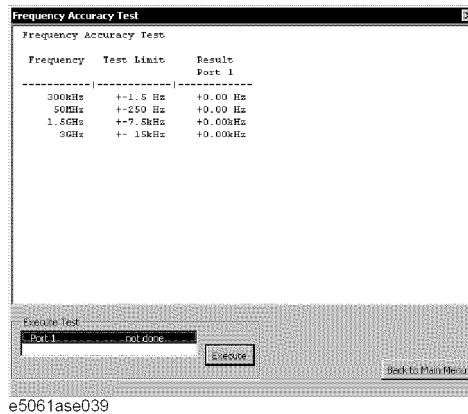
Frequency Accuracy Test

Frequency Accuracy Test

| Frequency | Test Limit | Result Port 1 |
|---|---|---|
| 300kHz | +-1.5 Hz | +0.00 Hz |
| 50MHz | +-250 Hz | +0.00 Hz |
| 1.5GHz | +-7.5kHz | +0.00kHz |
| 3GHz | +- 15kHz | +0.00kHz |

Execute Test

Port 1 not done

Execute

Back to Main Menu

e5061ase039